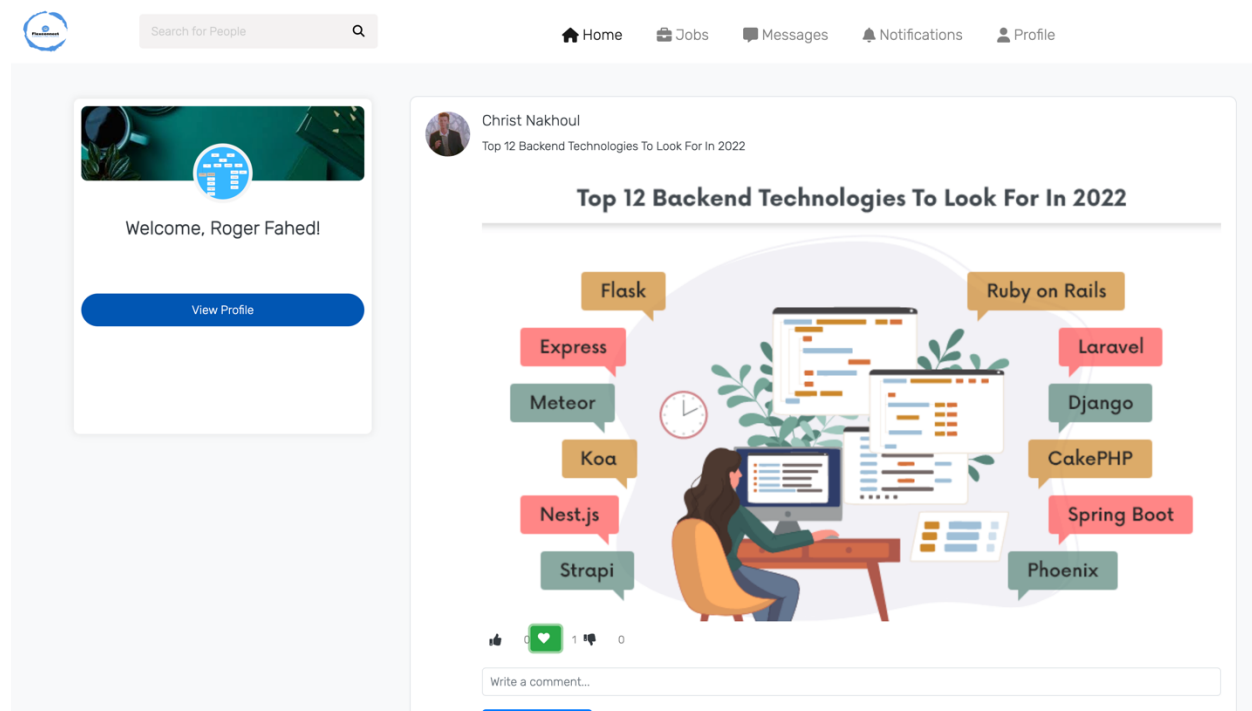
Placement

Search for People

Home Jobs Messages Notifications Profile

Welcome, Roger Fahed!

View Profile

Christ Nakhoul

Top 12 Backend Technologies To Look For In 2022

Top 12 Backend Technologies To Look For In 2022

Flask
Express
Meteor
Koa
Nest.js
Strapi

Ruby on Rails
Laravel
Django
CakePHP
Spring Boot
Phoenix

0 1 0

Write a comment...